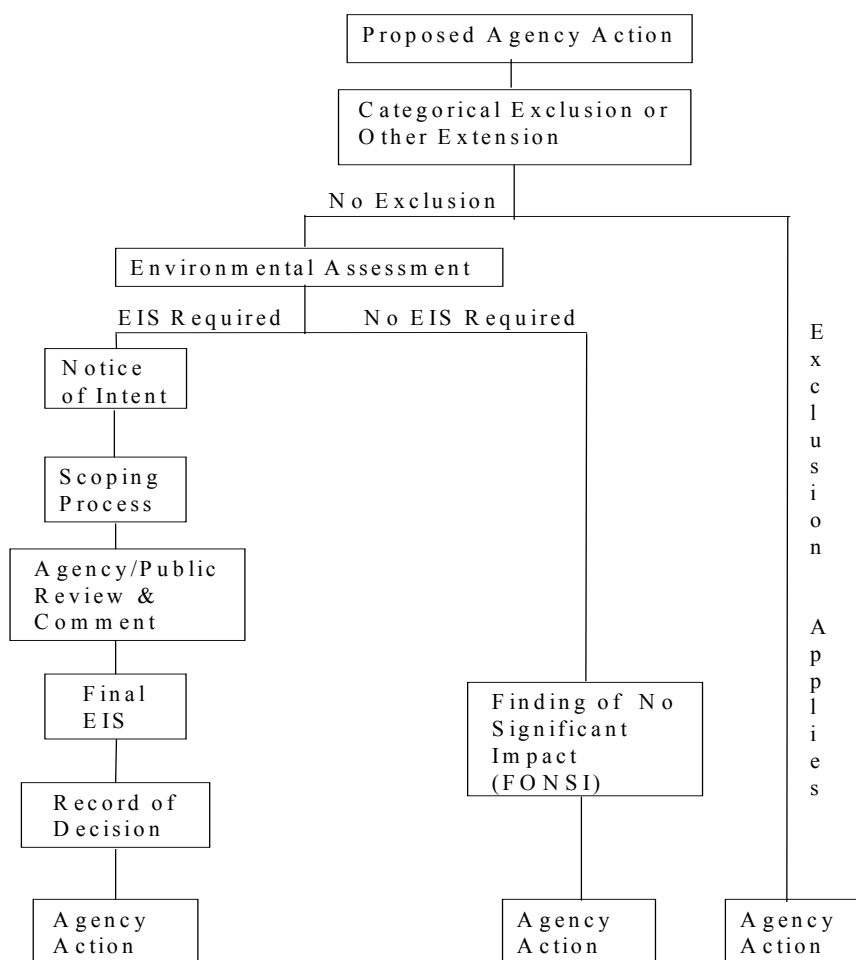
Proposed Agency Action

Categorical Exclusion or Other Extension

No Exclusion

Environmental Assessment

EIS Required

No EIS Required

Exclusion Applies

Notice of Intent

Scoping Process

Agency/Public Review & Comment

Final EIS

Record of Decision

Agency Action

Finding of No Significant Impact (FONSI)

Agency Action

Agency Action